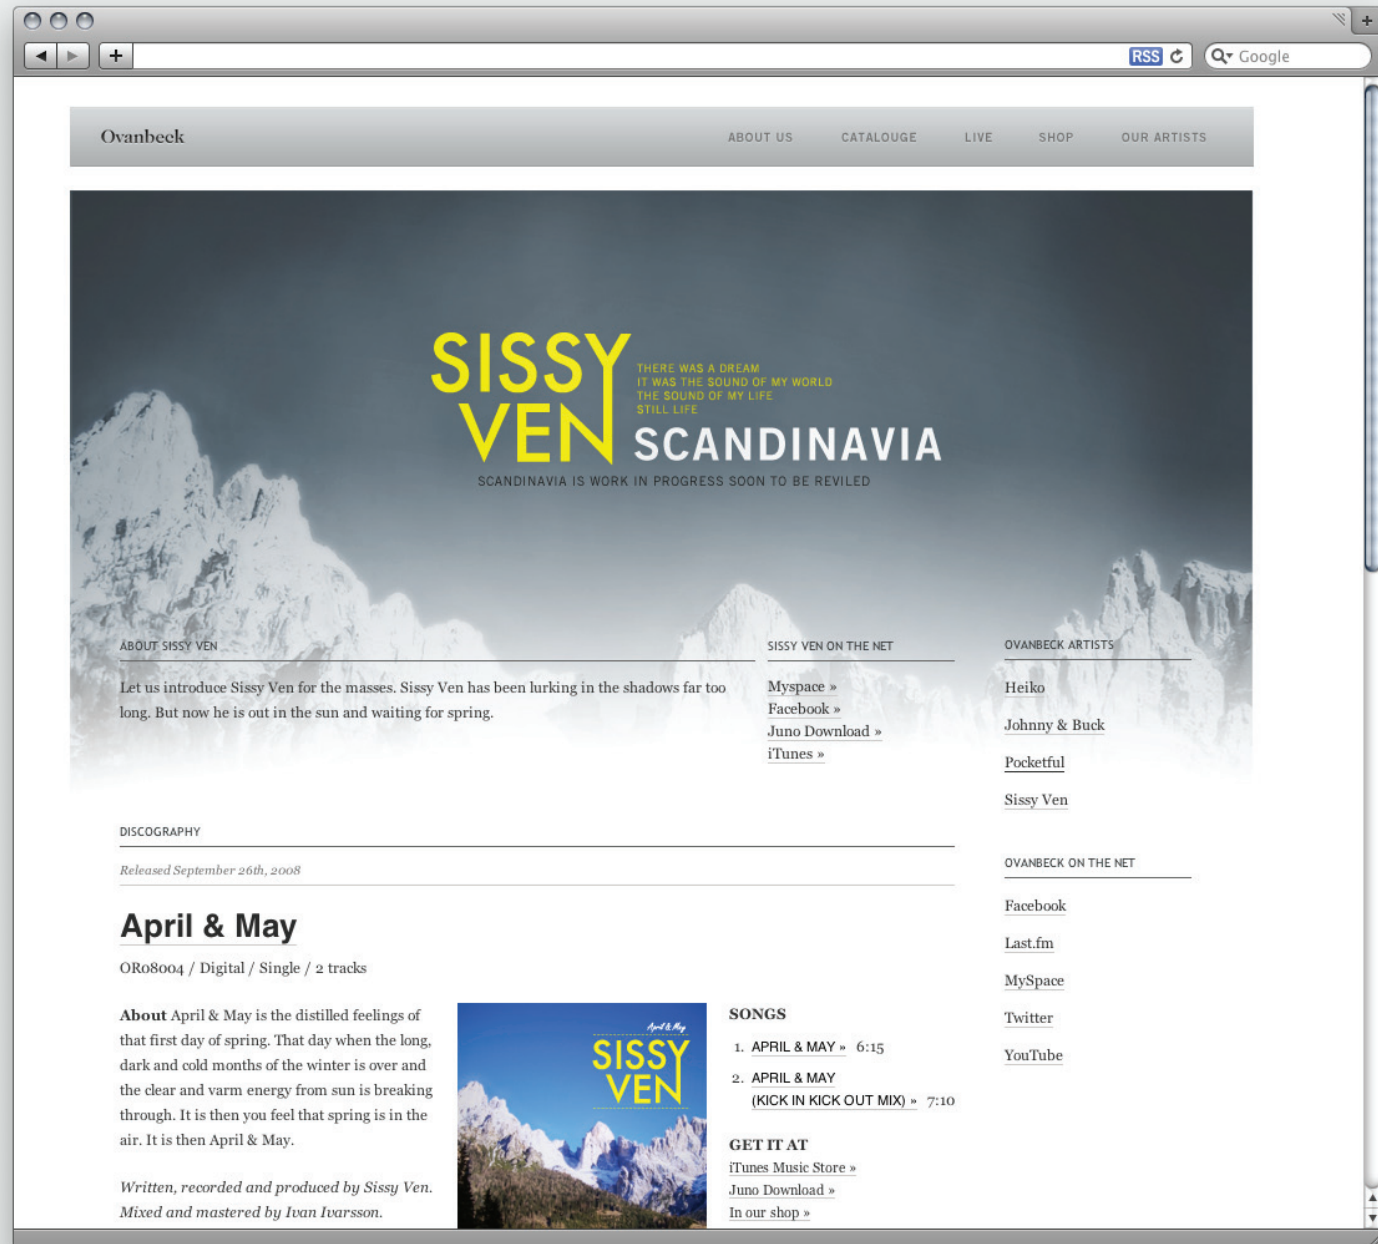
RSS
Google

Ovanbeck

ABOUT US CATALOUGE LIVE SHOP OUR ARTISTS

SISSY VEN

THERE WAS A DREAM
IT WAS THE SOUND OF MY WORLD
THE SOUND OF MY LIFE
STILL LIFE

SCANDINAVIA

SCANDINAVIA IS WORK IN PROGRESS SOON TO BE REVILED

ABOUT SISSY VEN

Let us introduce Sissy Ven for the masses. Sissy Ven has been lurking in the shadows far too long. But now he is out in the sun and waiting for spring.

SISSY VEN ON THE NET

Myspace »
Facebook »
Juno Download »
iTunes »

OVANBECK ARTISTS

Heiko
Johnny & Buck
Pocketful
Sissy Ven

DISCOGRAPHY

Released September 26th, 2008

April & May

OR08004 / Digital / Single / 2 tracks

About April & May is the distilled feelings of that first day of spring. That day when the long, dark and cold months of the winter is over and the clear and varm energy from sun is breaking through. It is then you feel that spring is in the air. It is then April & May.

Written, recorded and produced by Sissy Ven. Mixed and mastered by Ivan Ivarsson.

April & May
SISSY VEN

SONGS

1. APRIL & MAY » 6:15
2. APRIL & MAY (KICK IN KICK OUT MIX) » 7:10

GET IT AT

iTunes Music Store »
Juno Download »
In our shop »

OVANBECK ON THE NET

Facebook
Last.fm
MySpace
Twitter
YouTube